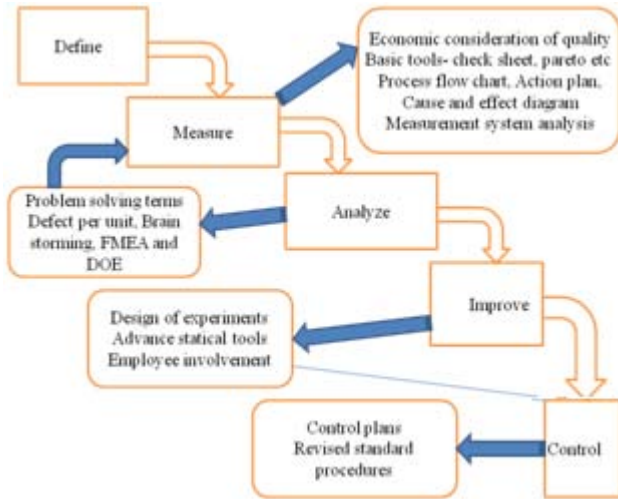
Define

Measure

Economic consideration of quality
Basic tools- check sheet, pareto etc
Process flow chart, Action plan,
Cause and effect diagram
Measurement system analysis

Problem solving terms
Defect per unit, Brain storming, FMEA and DOE

Analyze

Improve

Design of experiments
Advance statical tools
Employee involvement

Control plans
Revised standard procedures

Control